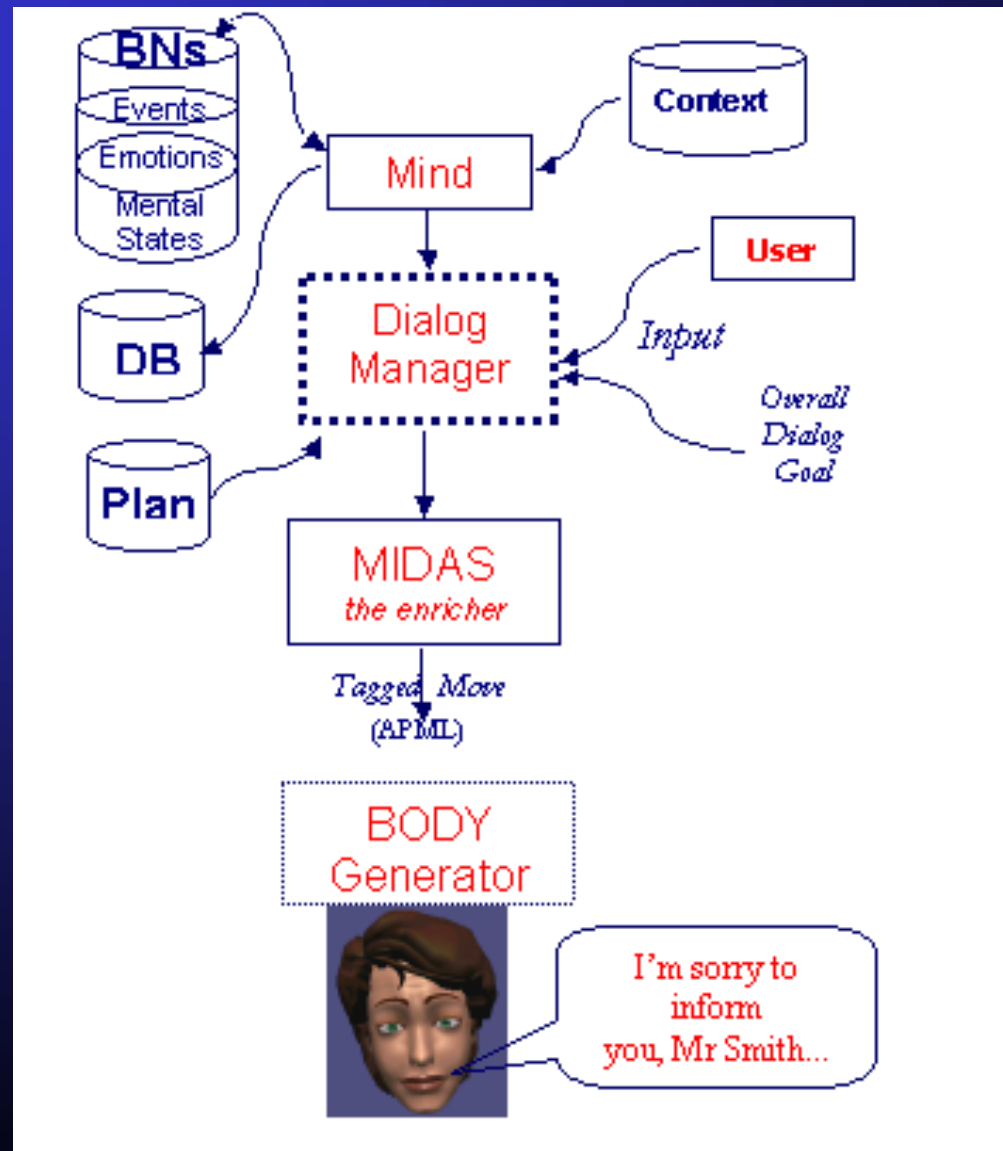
BNs
Events
Emotions
Mental States

Context

Mind

User

DB

Dialog Manager

Input

Overall Dialog Goal

Plan

MIDAS
the enricher

Tagged Move
(APML)

BODY Generator

I'm sorry to inform you, Mr Smith...